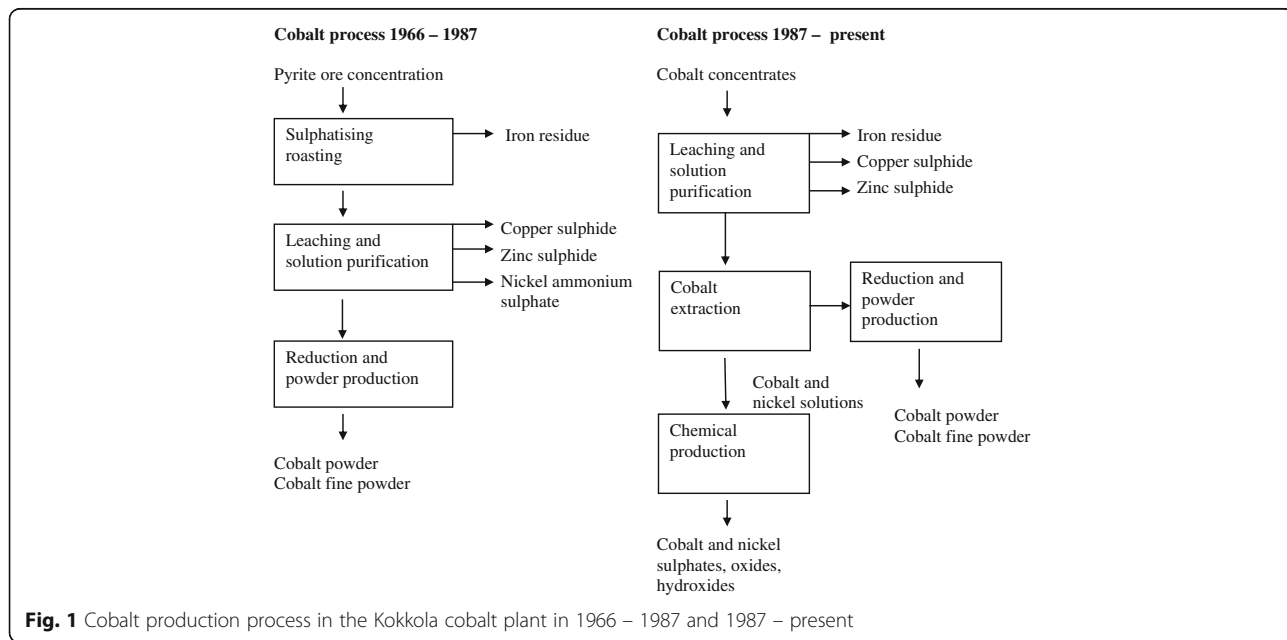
Cobalt process 1966 – 1987

Pyrite ore concentration

Sulphatising roasting

Iron residue

Leaching and solution purification

Copper sulphide
Zinc sulphide
Nickel ammonium sulphate

Reduction and powder production

Cobalt powder
Cobalt fine powder

Cobalt process 1987 – present

Cobalt concentrates

Leaching and solution purification

Iron residue
Copper sulphide
Zinc sulphide

Cobalt extraction

Reduction and powder production

Cobalt powder
Cobalt fine powder

Cobalt and nickel solutions

Chemical production

Cobalt and nickel sulphates, oxides, hydroxides

Fig. 1 Cobalt production process in the Kokkola cobalt plant in 1966 – 1987 and 1987 – present